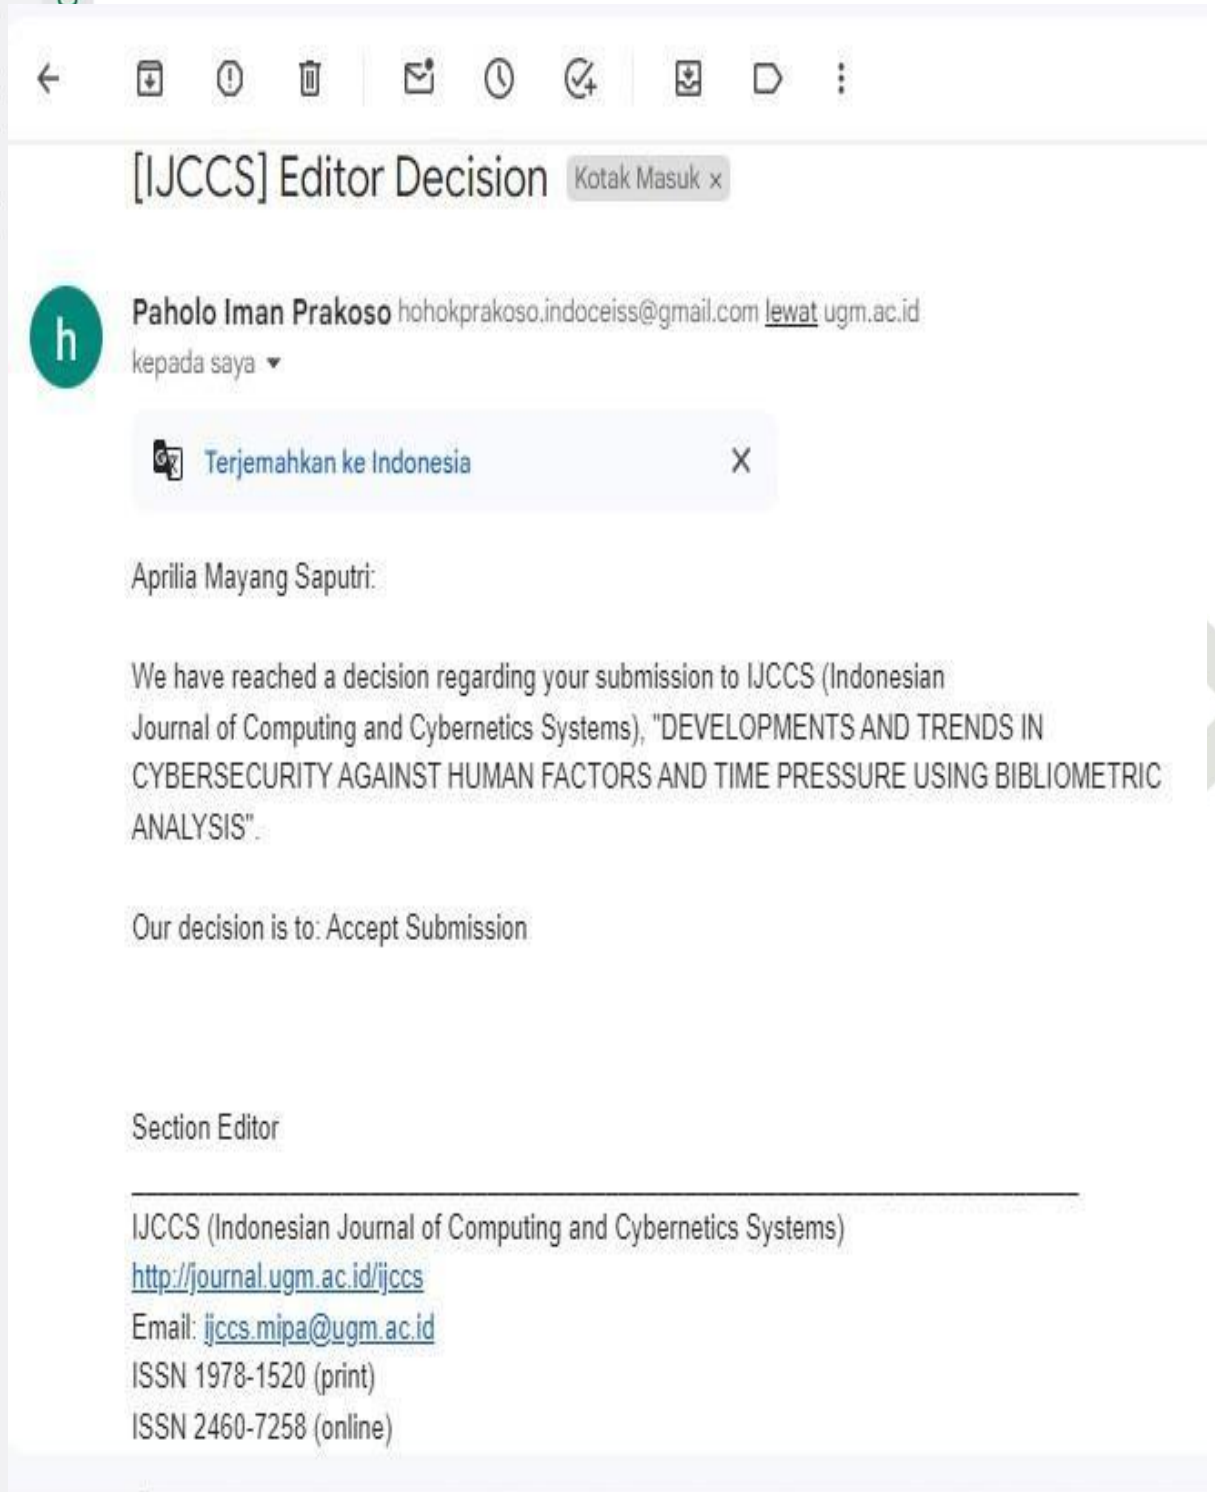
[IJCCS] Editor Decision Kotak Masuk ×

h

Paholo Iman Prakoso hohokprakoso.indoceiss@gmail.com lewat ugm.ac.id
kepada saya ▾

Terjemahkan ke Indonesia X

Aprilia Mayang Saputri:

We have reached a decision regarding your submission to IJCCS (Indonesian Journal of Computing and Cybernetics Systems), "DEVELOPMENTS AND TRENDS IN CYBERSECURITY AGAINST HUMAN FACTORS AND TIME PRESSURE USING BIBLIOMETRIC ANALYSIS".

Our decision is to: Accept Submission

Section Editor

________________________________________________________________________

IJCCS (Indonesian Journal of Computing and Cybernetics Systems)
http://journal.ugm.ac.id/ijccs
Email: ijccs.mipa@ugm.ac.id
ISSN 1978-1520 (print)
ISSN 2460-7258 (online)